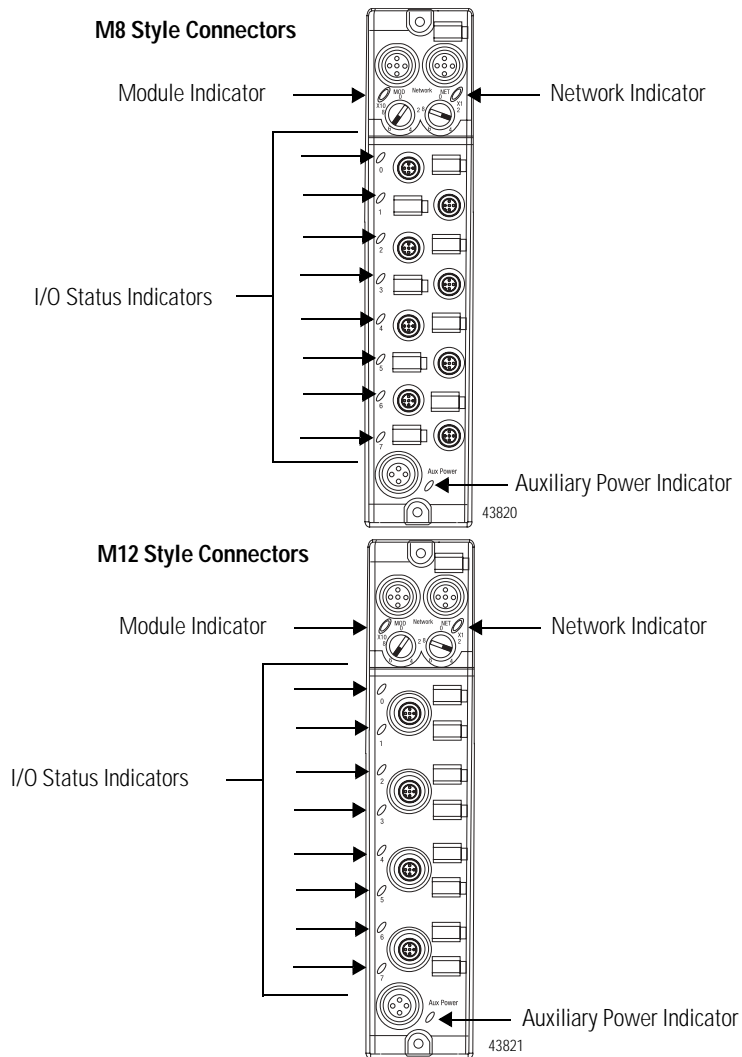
M8 Style Connectors

Module Indicator

Network Indicator

MOD

Network

NET

X10

X1

I/O Status Indicators

0

1

2

3

4

5

6

7

Aux Power

Auxiliary Power Indicator

43820

M12 Style Connectors

Module Indicator

Network Indicator

MOD

Network

NET

X10

X1

I/O Status Indicators

0

1

2

3

4

5

6

7

Aux Power

Auxiliary Power Indicator

43821